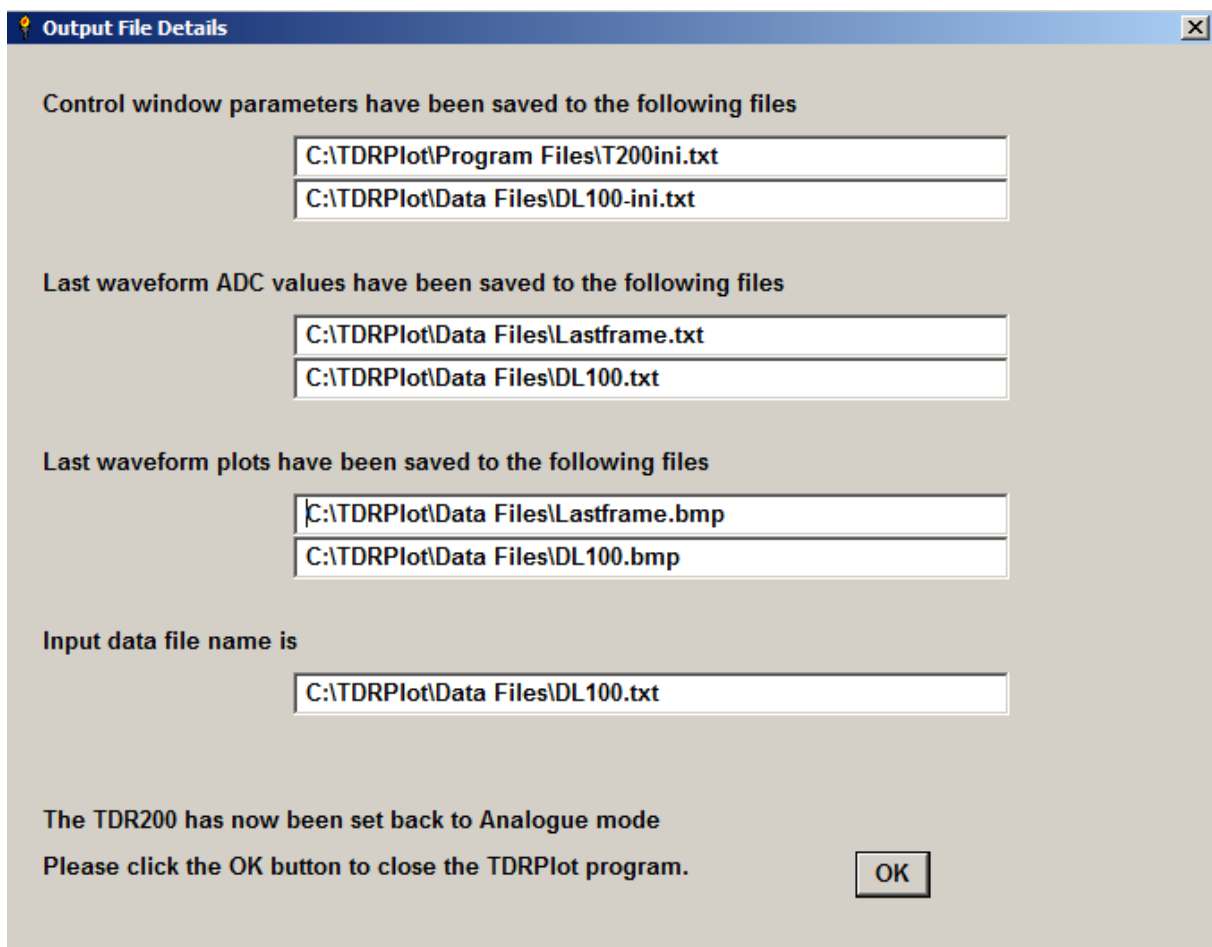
Output File Details

Control window parameters have been saved to the following files

C:\TDRPlot\Program Files\T200ini.txt

C:\TDRPlot\Data Files\DL100-ini.txt

Last waveform ADC values have been saved to the following files

C:\TDRPlot\Data Files\Lastframe.txt

C:\TDRPlot\Data Files\DL100.txt

Last waveform plots have been saved to the following files

C:\TDRPlot\Data Files\Lastframe.bmp

C:\TDRPlot\Data Files\DL100.bmp

Input data file name is

C:\TDRPlot\Data Files\DL100.txt

The TDR200 has now been set back to Analogue mode

Please click the OK button to close the TDRPlot program.

OK